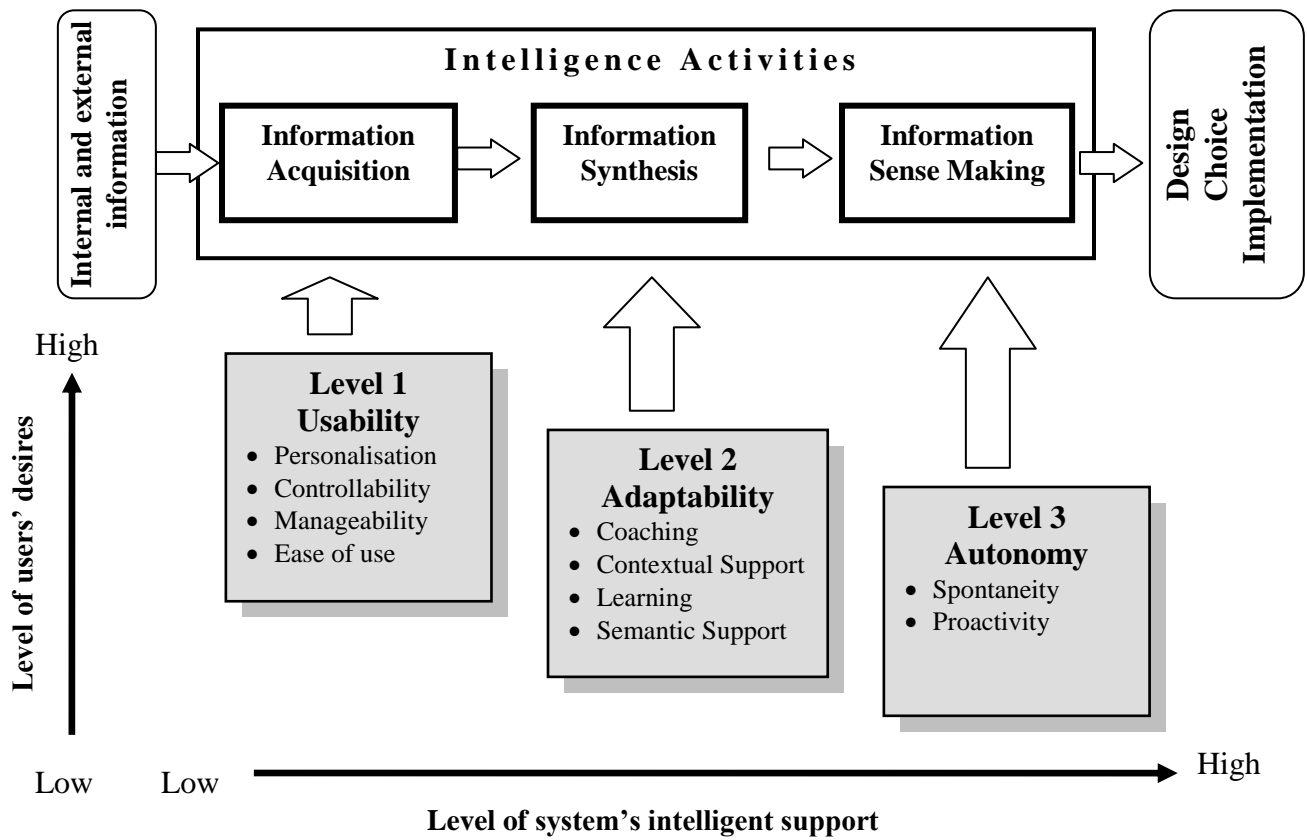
Internal and external information

Intelligence Activities

Information Acquisition

Information Synthesis

Information Sense Making

Design Choice Implementation

High

Level of users' desires

Low

Level 1
Usability
- Personalisation
- Controllability
- Manageability
- Ease of use

Level 2
Adaptability
- Coaching
- Contextual Support
- Learning
- Semantic Support

Level 3
Autonomy
- Spontaneity
- Proactivity

Low

High

Level of system's intelligent support